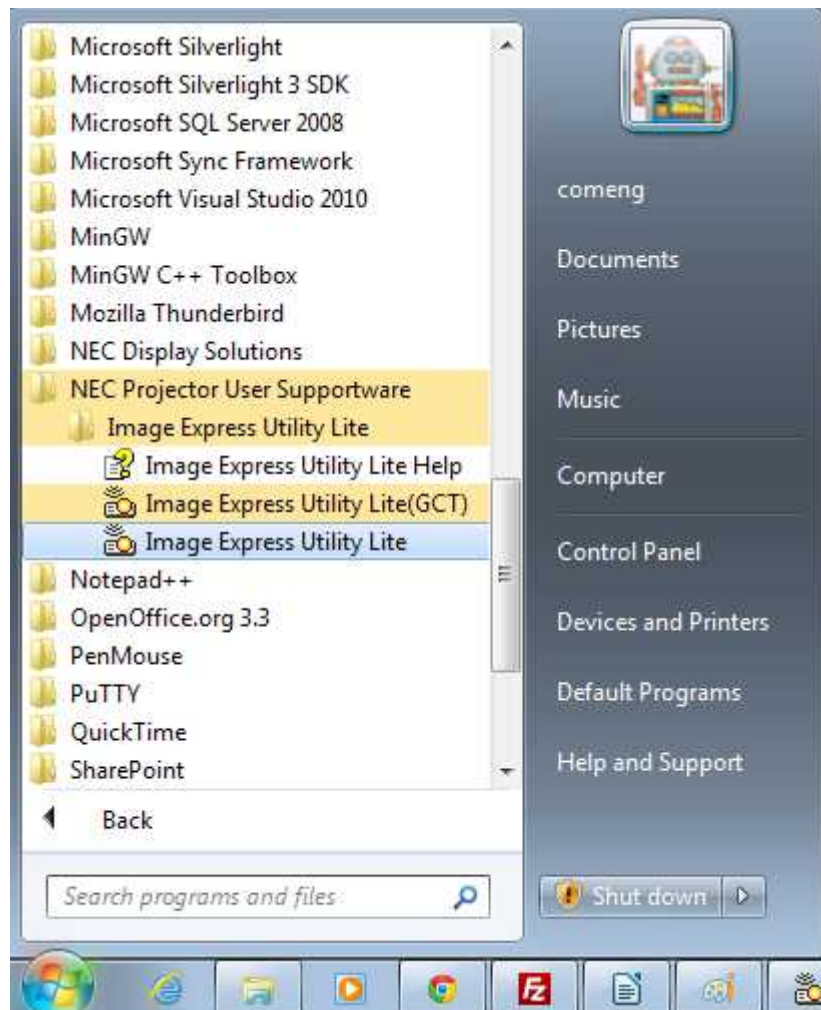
Microsoft Silverlight
Microsoft Silverlight 3 SDK
Microsoft SQL Server 2008
Microsoft Sync Framework
Microsoft Visual Studio 2010
MinGW
MinGW C++ Toolbox
Mozilla Thunderbird
NEC Display Solutions
NEC Projector User Supportware
Image Express Utility Lite
Image Express Utility Lite Help
Image Express Utility Lite(GCT)
Image Express Utility Lite
Notepad++
OpenOffice.org 3.3
PenMouse
PuTTY
QuickTime
SharePoint

Back

Search programs and files

comeng
Documents
Pictures
Music
Computer
Control Panel
Devices and Printers
Default Programs
Help and Support

Shut down